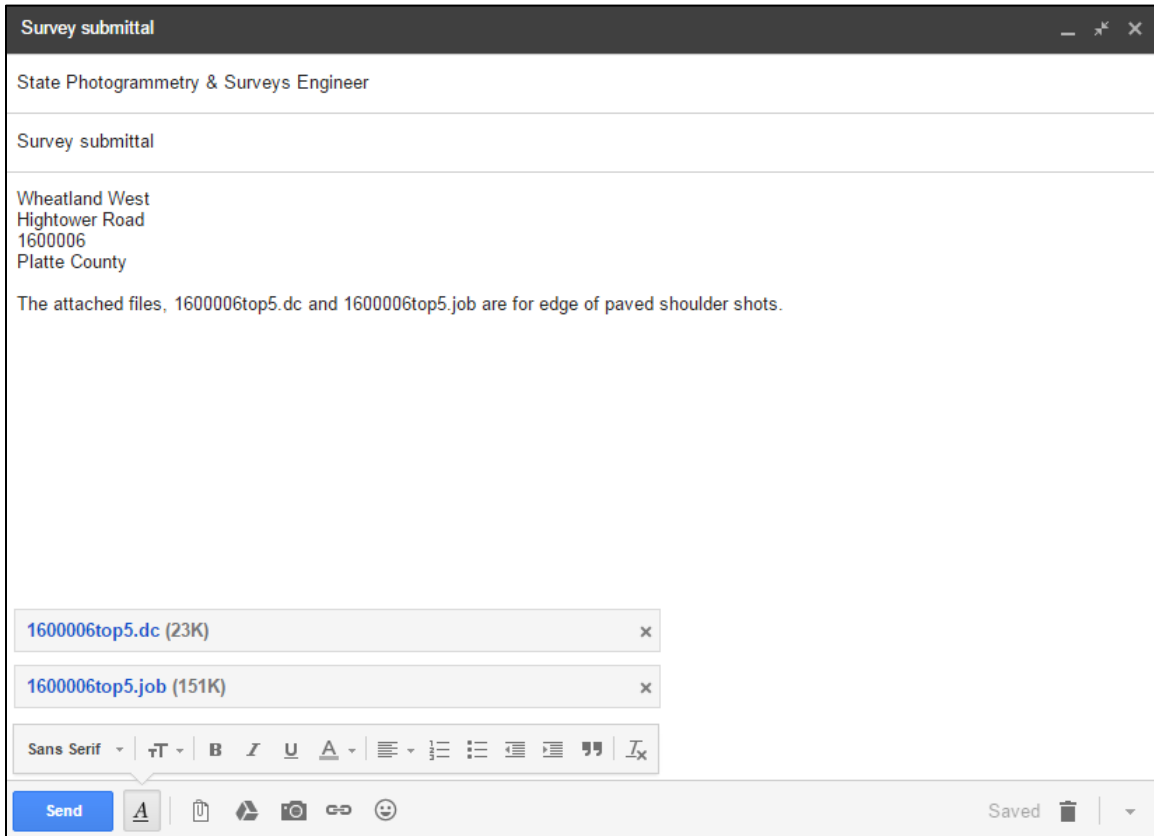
Survey submittal

State Photogrammetry & Surveys Engineer

Survey submittal

Wheatland West
Hightower Road
1600006
Platte County

The attached files, 1600006top5.dc and 1600006top5.job are for edge of paved shoulder shots.

1600006top5.dc (23K)

1600006top5.job (151K)

Sans Serif

Send

Saved